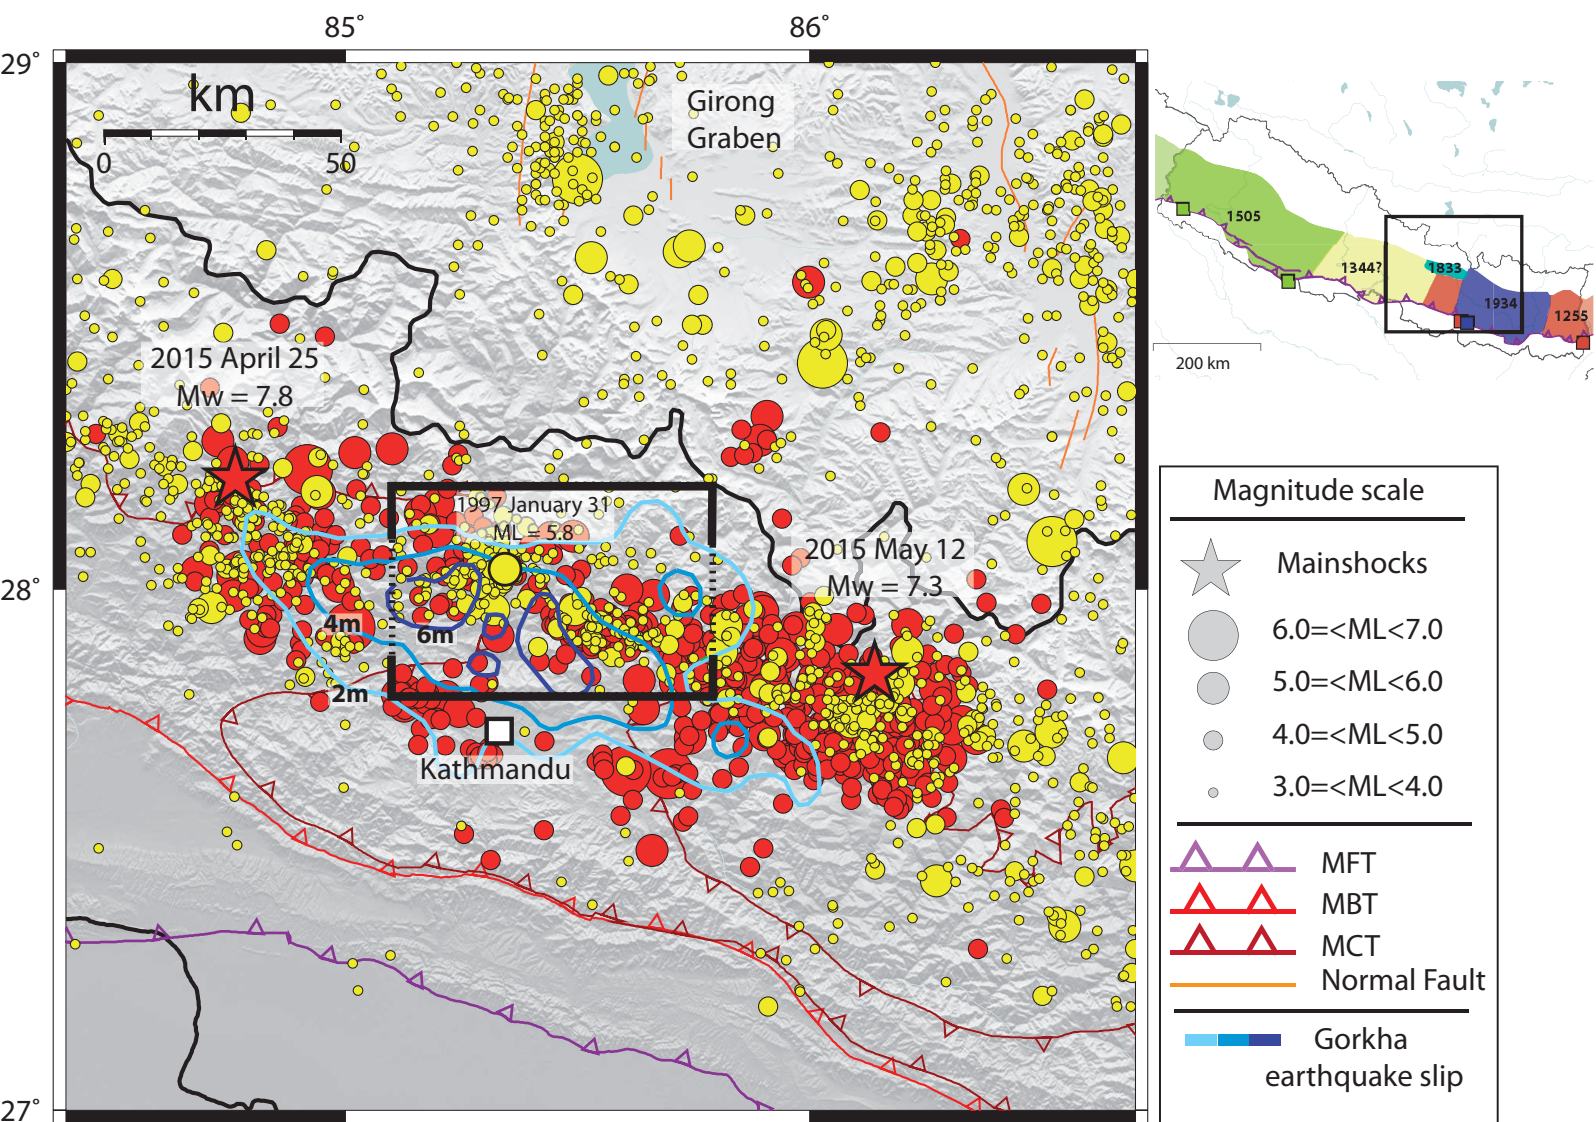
85° 86°

29° 28° 27°

km

0 50

Girong Graben

2015 April 25 Mw = 7.8

1997 January 31 ML = 5.8

2015 May 12 Mw = 7.3

4m 6m 2m

Kathmandu

1505 1344? 1833 1934 1255

200 km

Magnitude scale

Mainshocks

6.0=<ML<7.0

5.0=<ML<6.0

4.0=<ML<5.0

3.0=<ML<4.0

MFT

MBT

MCT

Normal Fault

Gorkha earthquake slip